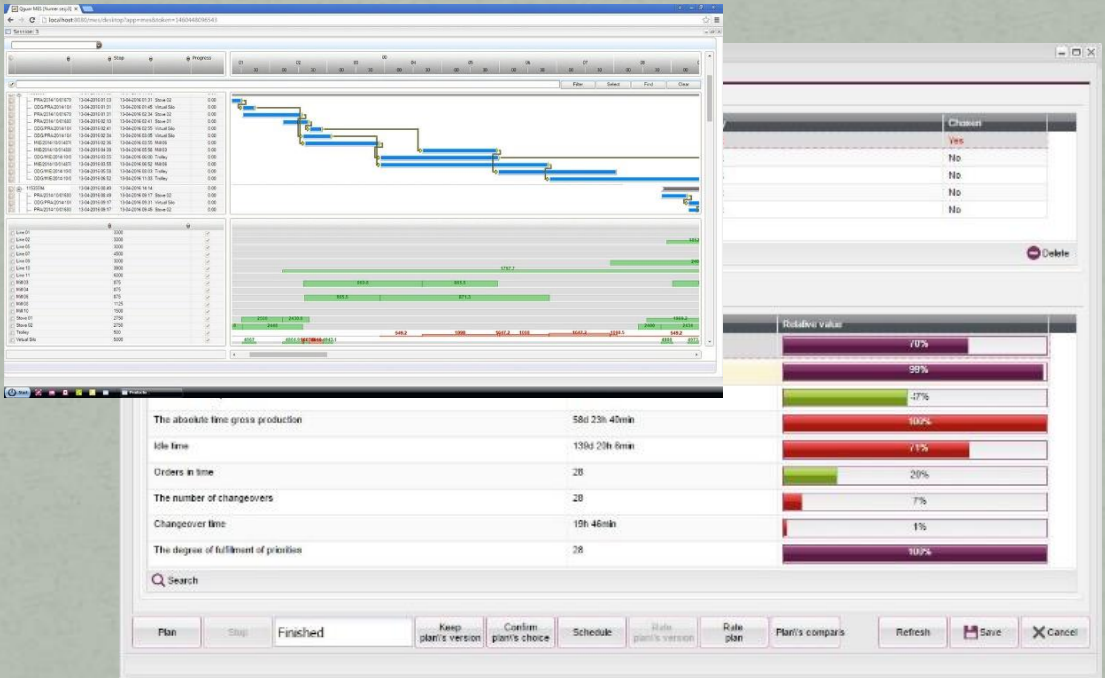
Qguar MES (Hunter.sej.it)

localhost:8080/mes/desktop?app=mes&token=1460448096543

Session: 1

Stop

Progress

Filter Select Find Clear

Chosen

Yes

No

No

No

No

Delete

Relative value

70%

98%

47%

| | | |
|---|---|---|
| The absolute time gross production | 58d 23h 40min | 100% |
| Idle time | 139d 20h 6min | 71% |
| Orders in time | 28 | 20% |
| The number of changeovers | 28 | 7% |
| Changeover time | 19h 46min | 1% |
| The degree of fulfillment of priorities | 28 | 100% |

Search

Plan

Stop

Finished

Keep plan's version

Confirm plan's choice

Schedule

Rate plan's version

Rate plan

Plan's comparis

Refresh

Save

Cancel